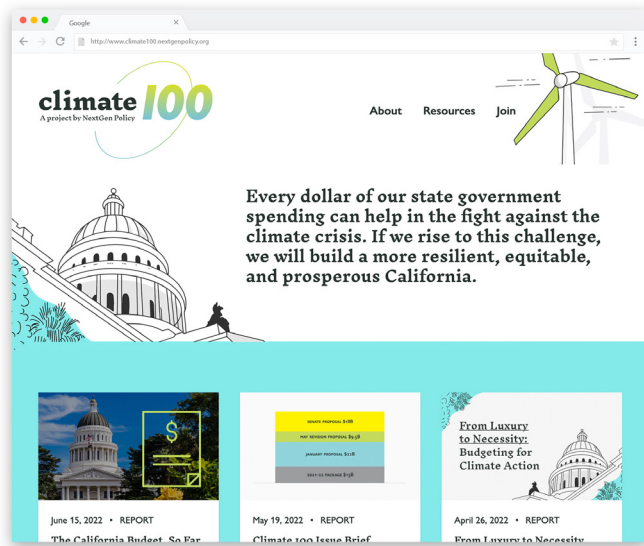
Google

http://www.climate100.nextgenpolicy.org

climate 100
A project by NextGen Policy

About Resources Join

Every dollar of our state government spending can help in the fight against the climate crisis. If we rise to this challenge, we will build a more resilient, equitable, and prosperous California.

June 15, 2022 • REPORT
The California Budget, So Far

SENATE PROPOSAL $18B
MAY REVISION PROPOSAL $9.5B
JANUARY PROPOSAL $22B
2021-22 PACKAGE $15B

May 19, 2022 • REPORT
Climate 100 Issue Brief

From Luxury to Necessity: Budgeting for Climate Action

April 26, 2022 • REPORT
From Luxury to Necessity